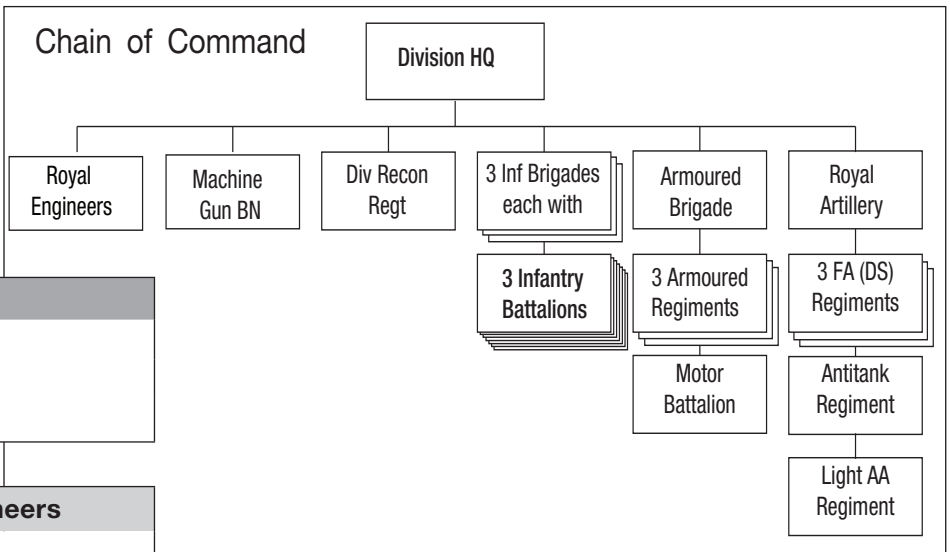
Chain of Command

Division HQ

Royal Engineers

Machine Gun BN

Div Recon Regt

3 Inf Brigades each with

3 Infantry Battalions

Armoured Brigade

3 Armoured Regiments

Motor Battalion

Royal Artillery

3 FA (DS) Regiments

Antitank Regiment

Light AA Regiment

neers